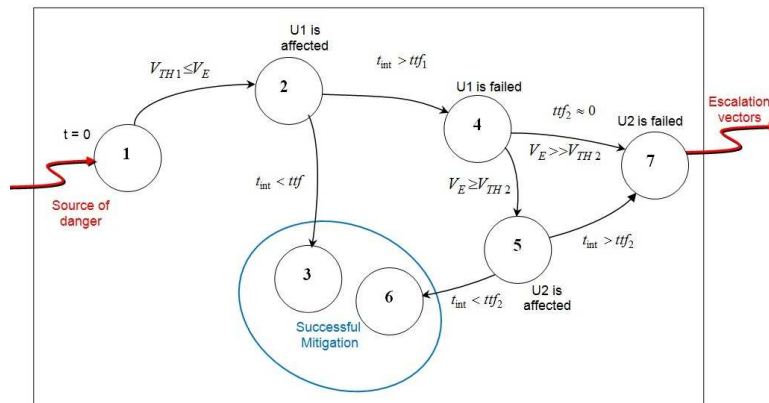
t = 0

1

Source of danger

$V_{TH1} \leq V_E$

U1 is affected

2

$t_{int} < ttf$

3

$t_{int} > ttf_1$

U1 is failed

4

$ttf_2 \approx 0$

$V_E >> V_{TH2}$

$V_E \geq V_{TH2}$

U2 is failed

7

Escalation vectors

5

U2 is affected

$t_{int} > ttf_2$

$t_{int} < ttf_2$

6

Successful Mitigation